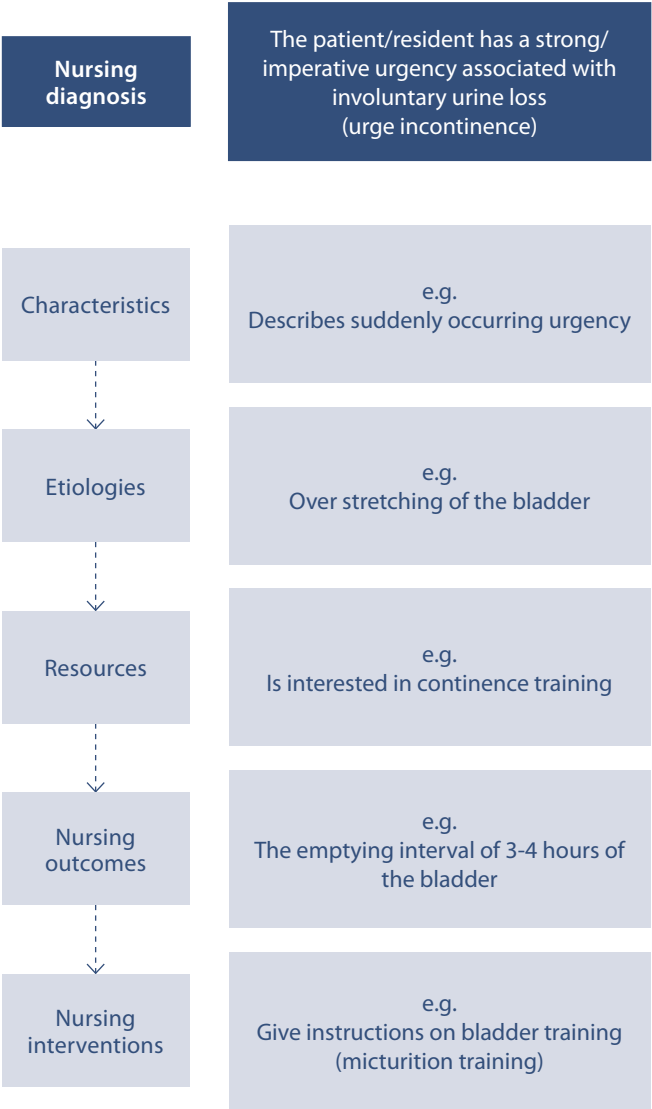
Nursing diagnosis

The patient/resident has a strong/ imperative urgency associated with involuntary urine loss (urge incontinence)

Characteristics

e.g.
Describes suddenly occurring urgency

Etiologies

e.g.
Over stretching of the bladder

Resources

e.g.
Is interested in continence training

Nursing outcomes

e.g.
The emptying interval of 3-4 hours of the bladder

Nursing interventions

e.g.
Give instructions on bladder training (micturition training)